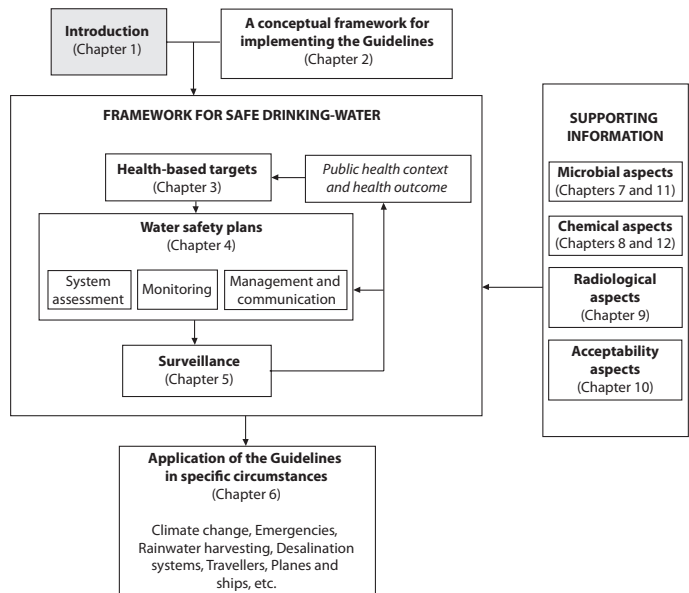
**Introduction**
(Chapter 1)

**A conceptual framework for implementing the Guidelines**
(Chapter 2)

**FRAMEWORK FOR SAFE DRINKING-WATER**

**Health-based targets**
(Chapter 3)

*Public health context and health outcome*

**Water safety plans**
(Chapter 4)

System assessment

Monitoring

Management and communication

**Surveillance**
(Chapter 5)

**SUPPORTING INFORMATION**

**Microbial aspects**
(Chapters 7 and 11)

**Chemical aspects**
(Chapters 8 and 12)

**Radiological aspects**
(Chapter 9)

**Acceptability aspects**
(Chapter 10)

**Application of the Guidelines in specific circumstances**
(Chapter 6)

Climate change, Emergencies, Rainwater harvesting, Desalination systems, Travellers, Planes and ships, etc.